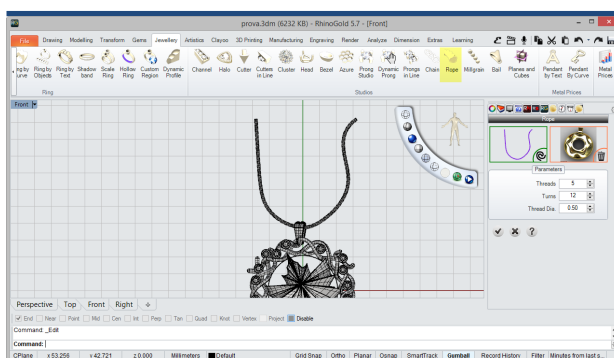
prova.3dm (6232 KB) - RhinoGold 5.7 - [Front]

File Drawing Modelling Transform Gems Jewellery Artistics Clayoo 3D Printing Manufacturing Engraving Render Analyze Dimension Extras Learning

ng by urve Ring by Objects Ring by Text Shadow band Scale Ring Hollow Ring Custom Region Dynamic Profile Channel Halo Cutter Cutters in Line Cluster Head Bezel Azure Prong Studio Dynamic Prong Prongs in Line Chain Rope Millgrain Bail Planes and Cubes Pendant by Text Pendant By Curve Metal Prices

Ring Studios Metal Prices

Front

Rope

Parameters

Threads 5
Turns 12
Thread Dia. 0.50

?

Perspective Top Front Right

End Near Point Mid Cen Int Perp Tan Quad Knot Vertex Project Disable

Command: _Edit
Command:

CPlane x 53.256 y 42.721 z 0.000 Millimeters Default Grid Snap Ortho Planar Osnap SmartTrack Gumball Record History Filter Minutes from last s